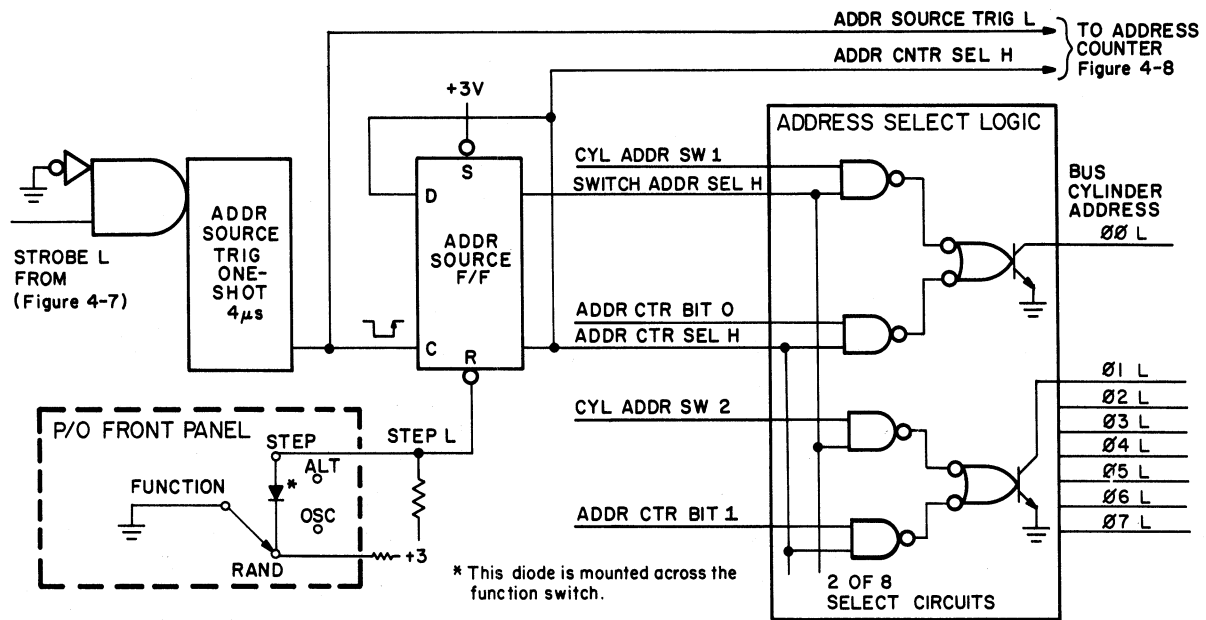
ADDR SOURCE TRIG L
ADDR CNTR SEL H
TO ADDRESS COUNTER Figure 4-8

+3V

ADDRESS SELECT LOGIC

CYL ADDR SW 1
SWITCH ADDR SEL H

BUS CYLINDER ADDRESS

S
D

ADDR SOURCE TRIG ONE-SHOT 4$\mu$s

ADDR SOURCE F/F

STROBE L FROM (Figure 4-7)

ØØ L

ADDR CTR BIT 0
ADDR CTR SEL H

C
R

Ø1 L
Ø2 L
Ø3 L
Ø4 L
Ø5 L
Ø6 L
Ø7 L

CYL ADDR SW 2

P/O FRONT PANEL
STEP
STEP L
ALT
*
FUNCTION
OSC
ADDR CTR BIT 1
RAND
+3

* This diode is mounted across the function switch.

2 OF 8 SELECT CIRCUITS